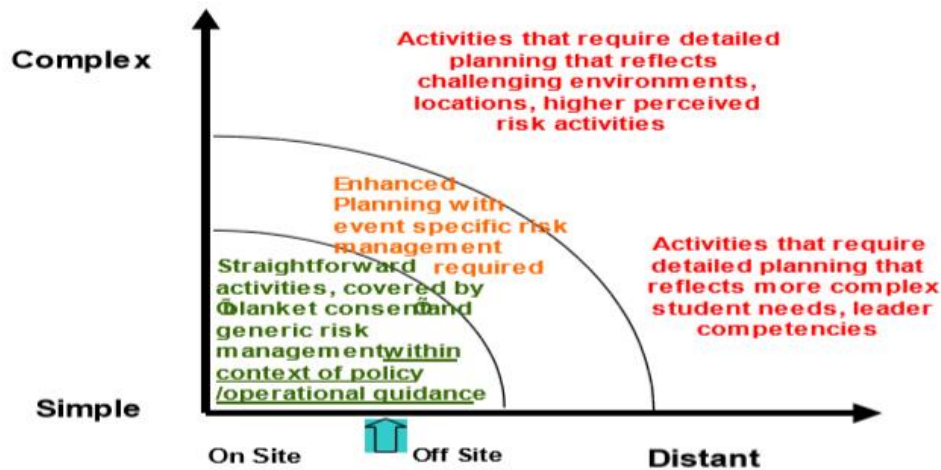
Complex

Activities that require detailed planning that reflects challenging environments, locations, higher perceived risk activities

Enhanced Planning with event specific risk management required

Activities that require detailed planning that reflects more complex student needs, leader competencies

Straightforward activities, covered by Õblanket consentÕ and generic risk management within context of policy /operational guidance

Simple

On Site

Off Site

Distant